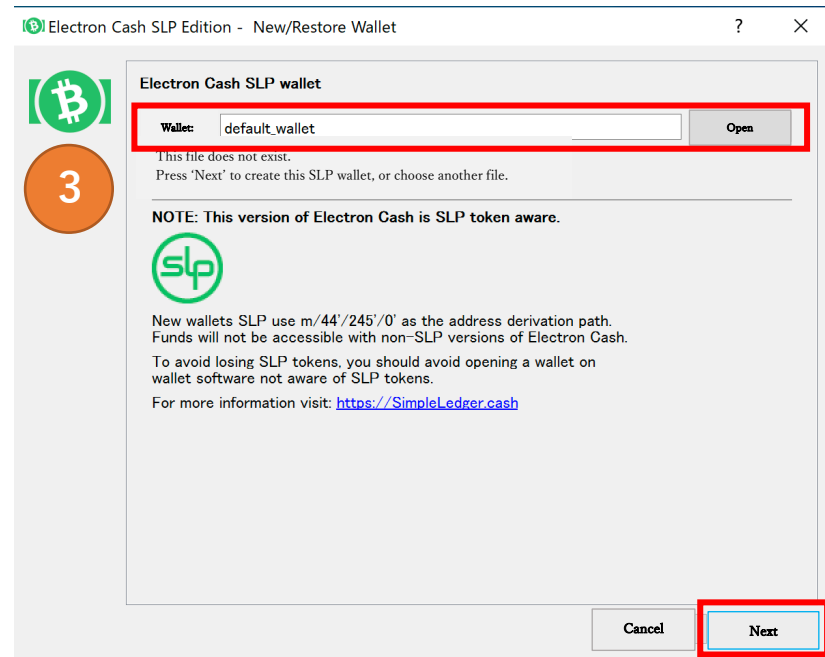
Electron Cash SLP Edition - New/Restore Wallet

?

3

Electron Cash SLP wallet

Wallet: default_wallet

Open

This file does not exist.
Press 'Next' to create this SLP wallet, or choose another file.

NOTE: This version of Electron Cash is SLP token aware.

slp

New wallets SLP use m/44'/245'/0' as the address derivation path. Funds will not be accessible with non-SLP versions of Electron Cash.

To avoid losing SLP tokens, you should avoid opening a wallet on wallet software not aware of SLP tokens.

For more information visit: https://SimpleLedger.cash

Cancel

Next